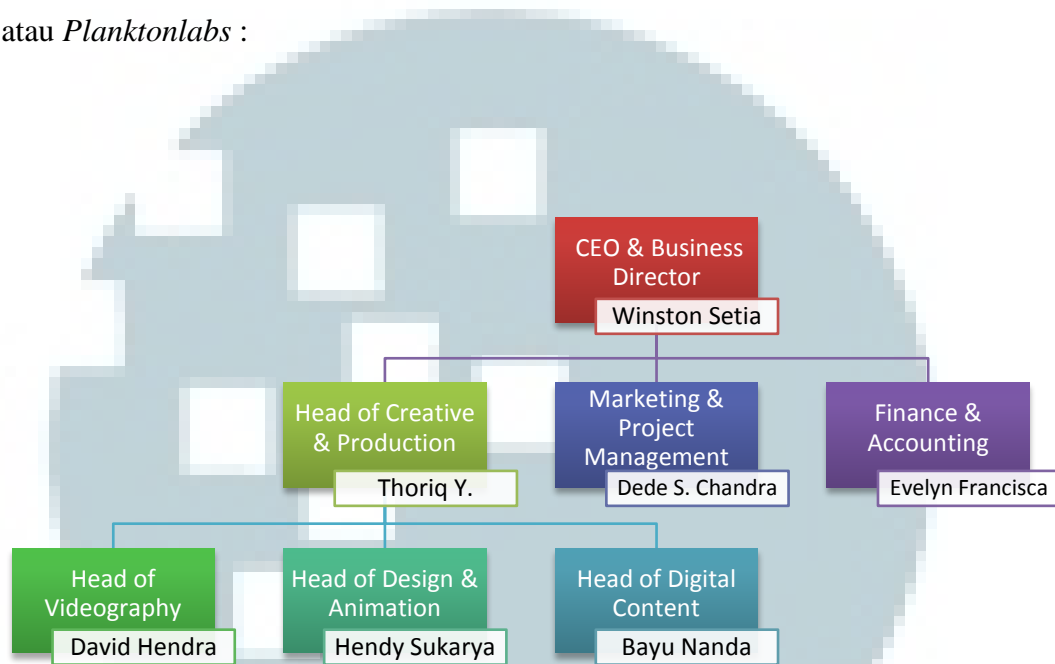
atau *Planktonlabs* :

CEO & Business Director
Winston Setia

Head of Creative & Production
Thoriq Y.

Marketing & Project Management
Dede S. Chandra

Finance & Accounting
Evelyn Francisca

Head of Videography
David Hendra

Head of Design & Animation
Hendy Sukarya

Head of Digital Content
Bayu Nanda